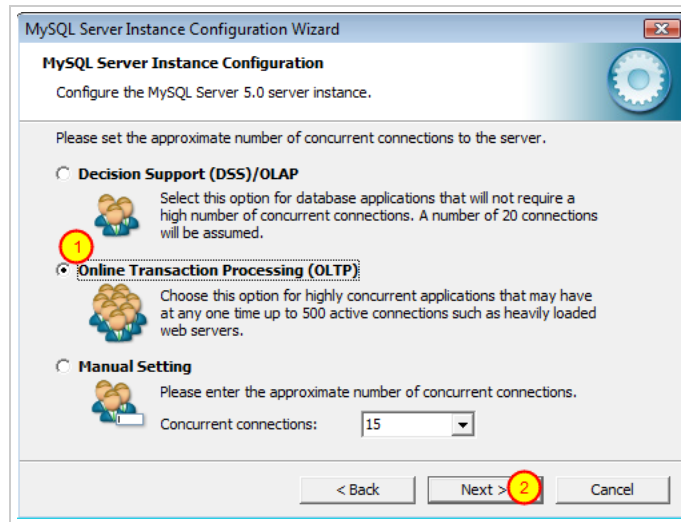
MySQL Server Instance Configuration Wizard

MySQL Server Instance Configuration

Configure the MySQL Server 5.0 server instance.

Please set the approximate number of concurrent connections to the server.

Decision Support (DSS)/OLAP

Select this option for database applications that will not require a high number of concurrent connections. A number of 20 connections will be assumed.

1

Online Transaction Processing (OLTP)

Choose this option for highly concurrent applications that may have at any one time up to 500 active connections such as heavily loaded web servers.

Manual Setting

Please enter the approximate number of concurrent connections.

Concurrent connections: 15

< Back

Next >

2

Cancel